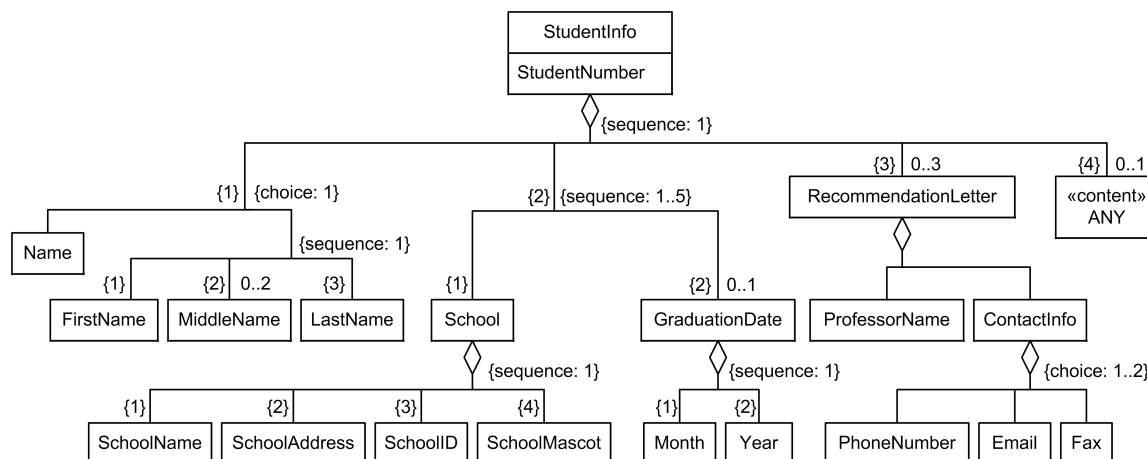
StudentInfo
StudentNumber
{sequence: 1}
{1} {choice: 1}
Name
{sequence: 1}
{1} FirstName
{2} 0..2 MiddleName
{3} LastName
{2} {sequence: 1..5}
{1} School
{sequence: 1}
{1} SchoolName
{2} SchoolAddress
{3} SchoolID
{4} SchoolMascot
{2} 0..1 GraduationDate
{sequence: 1}
{1} Month
{2} Year
{3} 0..3
RecommendationLetter
ProfessorName
ContactInfo
{choice: 1..2}
PhoneNumber
Email
Fax
{4} 0..1
«content»
ANY